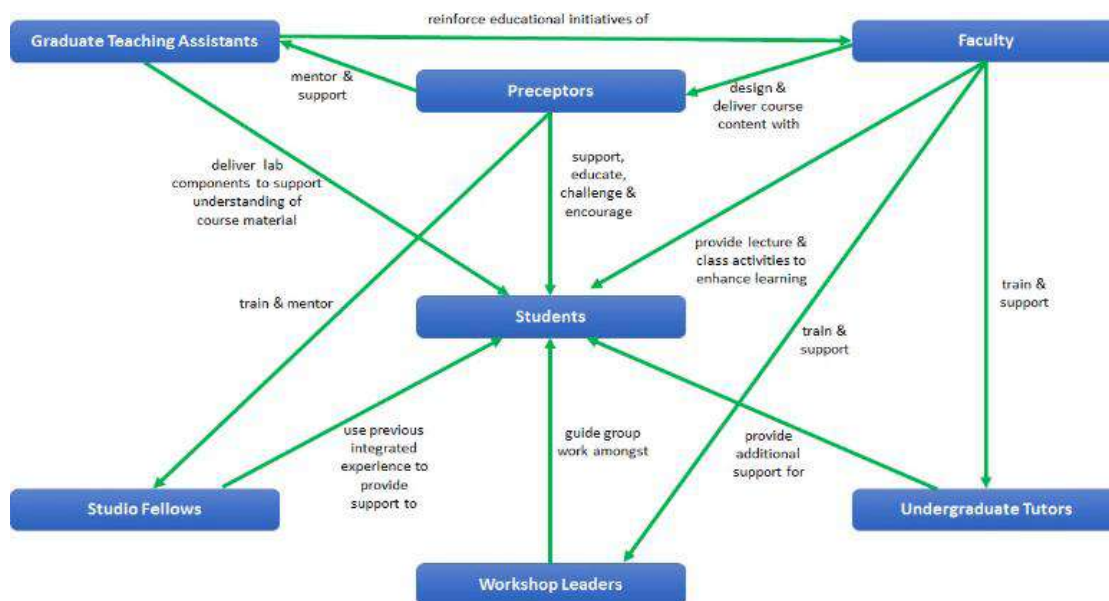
Graduate Teaching Assistants

reinforce educational initiatives of

Faculty

mentor & support

Preceptors

design & deliver course content with

deliver lab components to support understanding of course material

support, educate, challenge & encourage

provide lecture & class activities to enhance learning

train & mentor

Students

train & support

train & support

use previous integrated experience to provide support to

guide group work amongst

provide additional support for

Studio Fellows

Undergraduate Tutors

Workshop Leaders